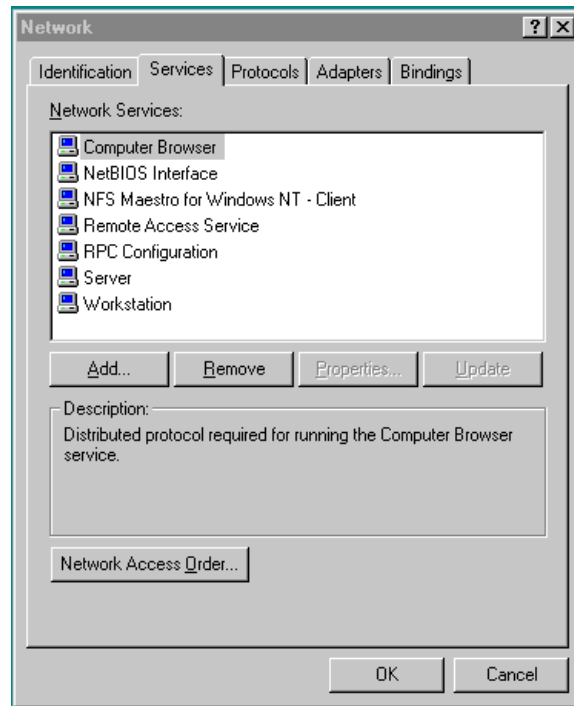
Network ? X

Identification Services Protocols Adapters Bindings

Network Services:

Computer Browser
NetBIOS Interface
NFS Maestro for Windows NT - Client
Remote Access Service
RPC Configuration
Server
Workstation

Add... Remove Properties... Update

Description:
Distributed protocol required for running the Computer Browser service.

Network Access Order...

OK Cancel